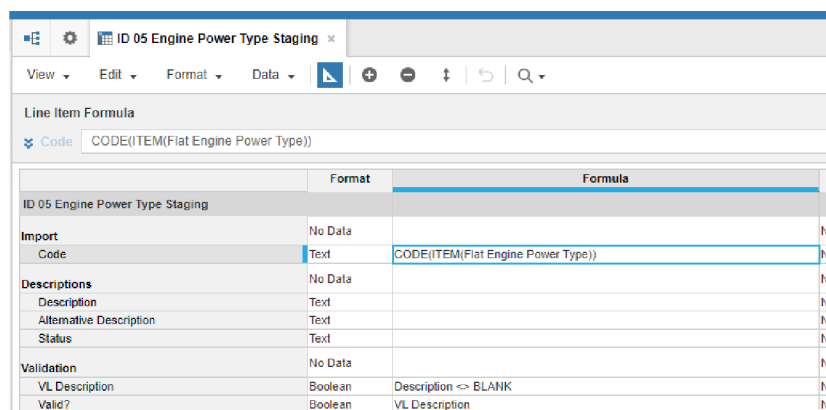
ID 05 Engine Power Type Staging ×

View ▾ Edit ▾ Format ▾ Data ▾

Line Item Formula

Code CODE(ITEM(Flat Engine Power Type))

| | Format | Formula |
|---|---|---|
| ID 05 Engine Power Type Staging | | |
| Import | No Data | |
| Code | Text | CODE(ITEM(Flat Engine Power Type)) |
| Descriptions | No Data | |
| Description | Text | |
| Alternative Description | Text | |
| Status | Text | |
| Validation | No Data | |
| VL Description | Boolean | Description <> BLANK |
| Valid? | Boolean | VL Description |